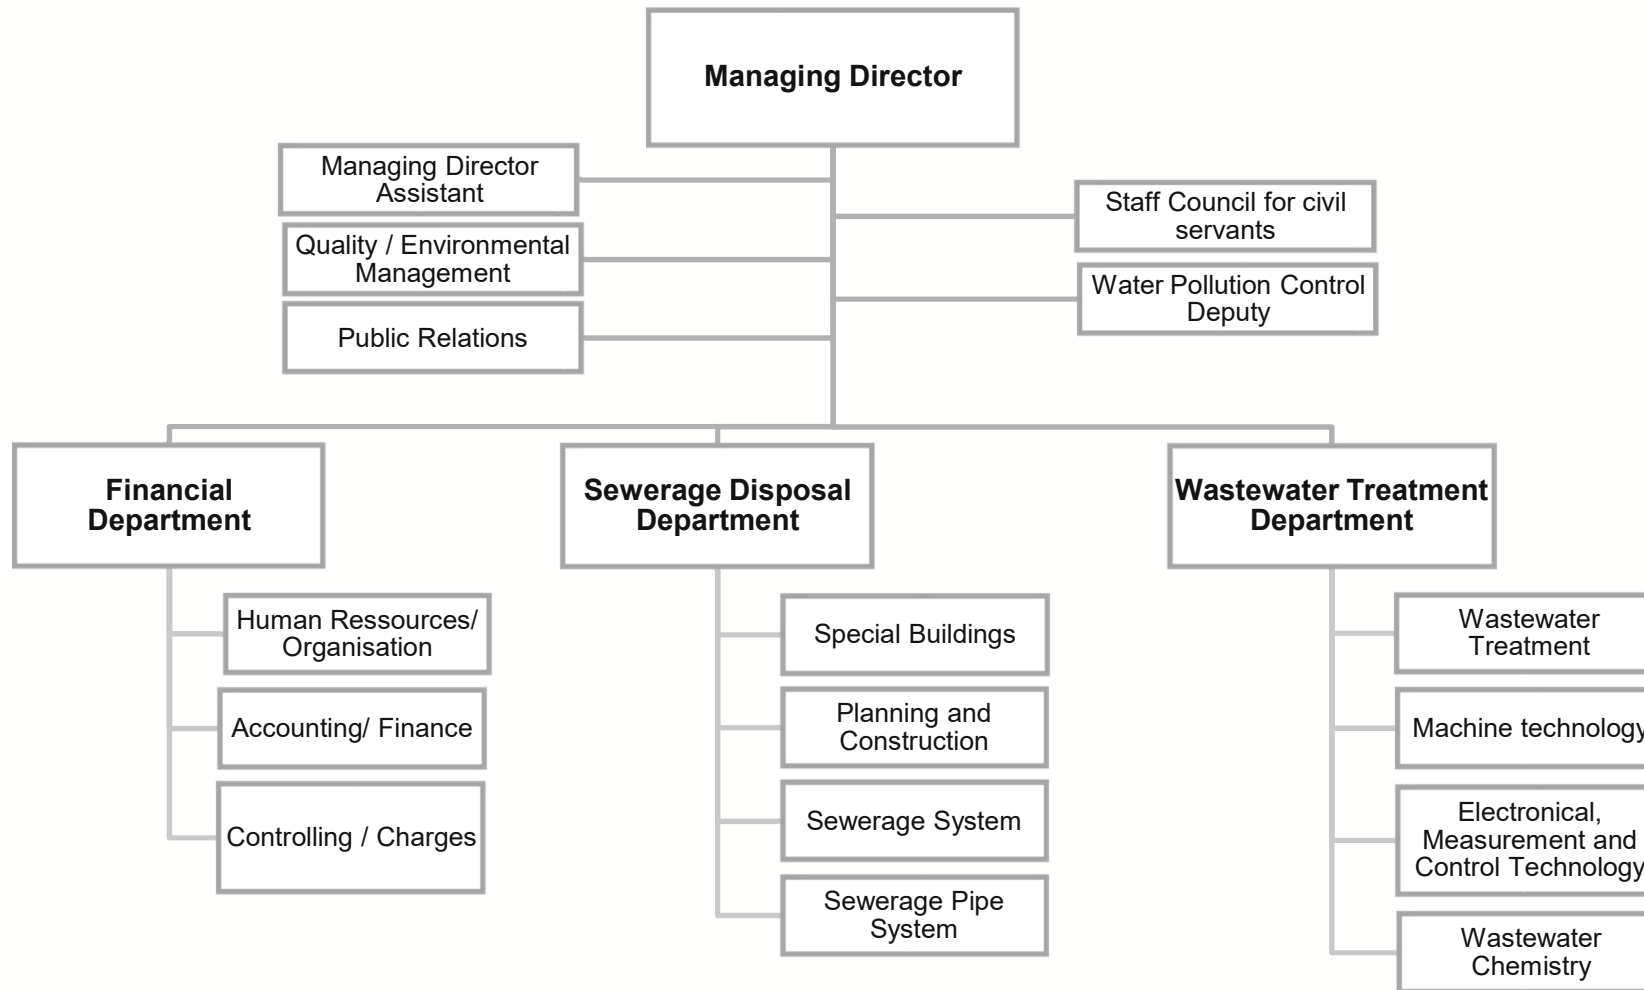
Managing Director

Managing Director Assistant

Quality / Environmental Management

Public Relations

Staff Council for civil servants

Water Pollution Control Deputy

Financial Department

Human Ressources/ Organisation

Accounting/ Finance

Controlling / Charges

Sewerage Disposal Department

Special Buildings

Planning and Construction

Sewerage System

Sewerage Pipe System

Wastewater Treatment Department

Wastewater Treatment

Machine technology

Electronical, Measurement and Control Technology

Wastewater Chemistry